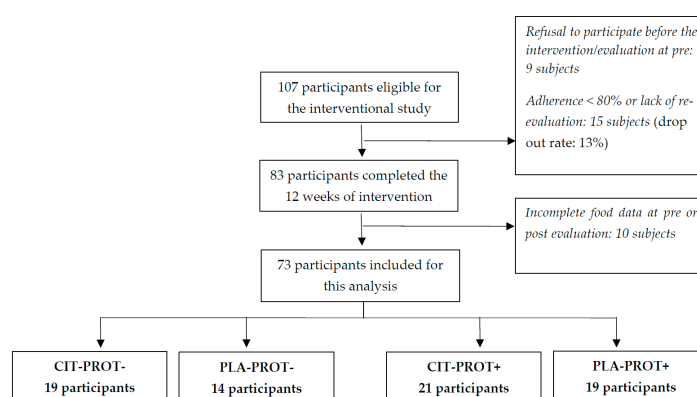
107 participants eligible for the interventional study

Refusal to participate before the intervention/evaluation at pre: 9 subjects

Adherence < 80% or lack of re-evaluation: 15 subjects (drop out rate: 13%)

83 participants completed the 12 weeks of intervention

Incomplete food data at pre or post evaluation: 10 subjects

73 participants included for this analysis

CIT-PROT-
19 participants

PLA-PROT-
14 participants

CIT-PROT+
21 participants

PLA-PROT+
19 participants